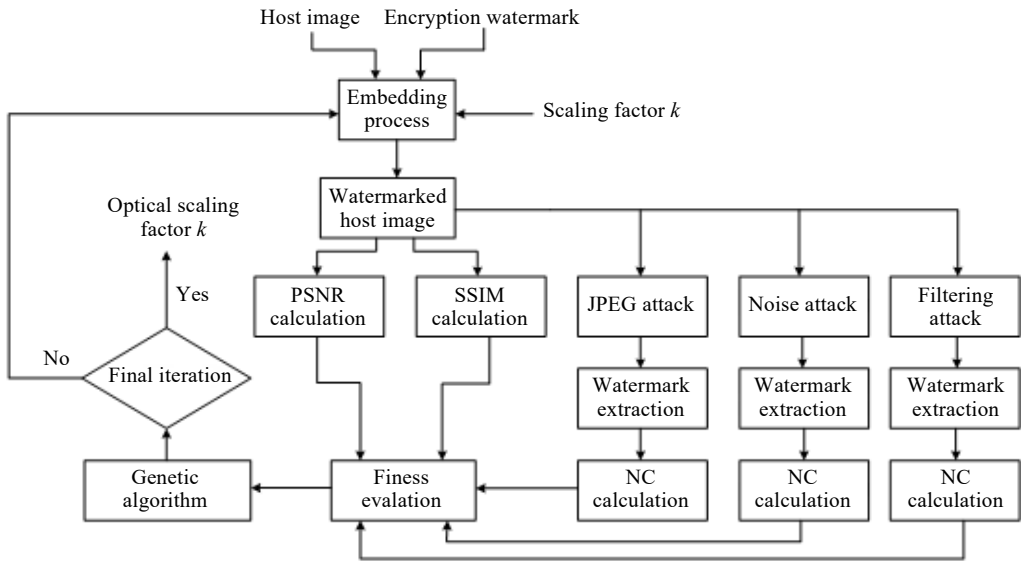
Host image

Encryption watermark

Embedding process

Scaling factor $k$

Watermarked host image

Optical scaling factor $k$

Yes

No

Final iteration

PSNR calculation

SSIM calculation

JPEG attack

Noise attack

Filtering attack

Watermark extraction

Watermark extraction

Watermark extraction

Genetic algorithm

Finess evalation

NC calculation

NC calculation

NC calculation